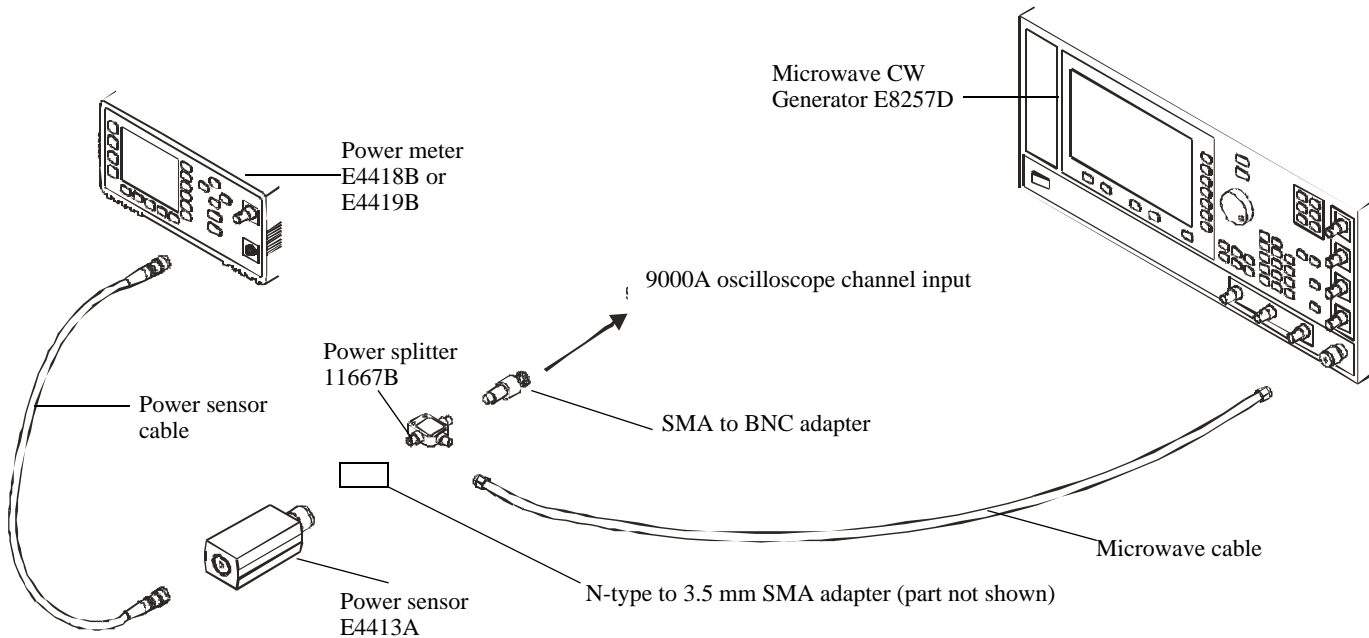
Microwave CW Generator E8257D

Power meter E4418B or E4419B

9000A oscilloscope channel input

Power splitter 11667B

Power sensor cable

SMA to BNC adapter

Microwave cable

N-type to 3.5 mm SMA adapter (part not shown)

Power sensor E4413A